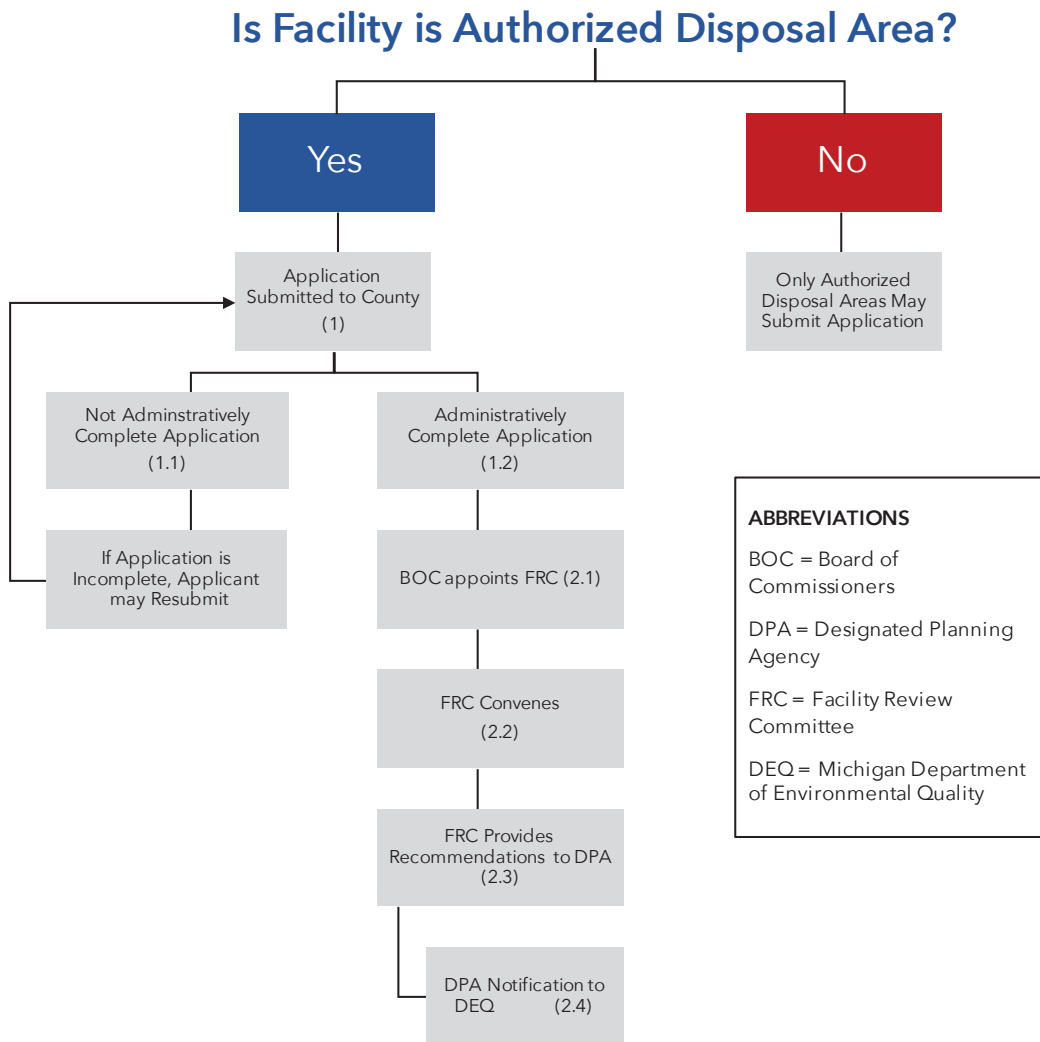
Is Facility is Authorized Disposal Area?

Yes

No

Application Submitted to County (1)

Only Authorized Disposal Areas May Submit Application

Not Adminstratively Complete Application (1.1)

Administratively Complete Application (1.2)

If Application is Incomplete, Applicant may Resubmit

BOC appoints FRC (2.1)

FRC Convenes (2.2)

FRC Provides Recommendations to DPA (2.3)

DPA Notification to DEQ (2.4)

ABBREVIATIONS

BOC = Board of Commissioners

DPA = Designated Planning Agency

FRC = Facility Review Committee

DEQ = Michigan Department of Environmental Quality